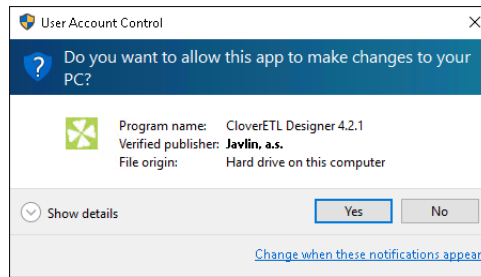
User Account Control

Do you want to allow this app to make changes to your PC?

Program name: CloverETL Designer 4.2.1
Verified publisher: Javlin, a.s.
File origin: Hard drive on this computer

Show details

Yes

No

Change when these notifications appear